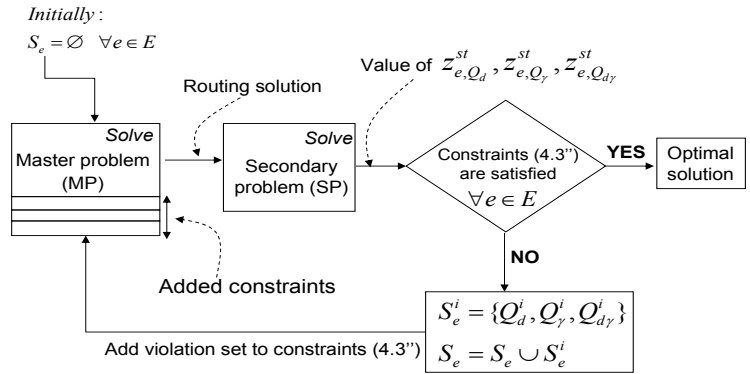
*Initially* :
$S_e = \varnothing \quad \forall e \in E$

*Solve*
Master problem (MP)

Routing solution

*Solve*
Secondary problem (SP)

Value of $z^{st}_{e,Q_d}, z^{st}_{e,Q_\gamma}, z^{st}_{e,Q_{d\gamma}}$

Constraints (4.3'') are satisfied $\forall e \in E$

YES

Optimal solution

NO

Added constraints

$S^i_e = \{Q^i_d, Q^i_\gamma, Q^i_{d\gamma}\}$
$S_e = S_e \cup S^i_e$

Add violation set to constraints (4.3'')